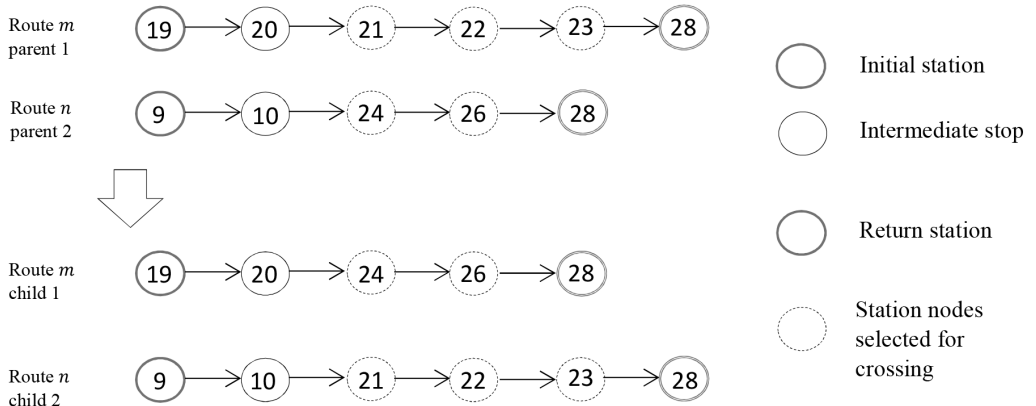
Route $m$ parent 1

19 20 21 22 23 28

Route $n$ parent 2

9 10 24 26 28

Route $m$ child 1

19 20 24 26 28

Route $n$ child 2

9 10 21 22 23 28

Initial station

Intermediate stop

Return station

Station nodes selected for crossing